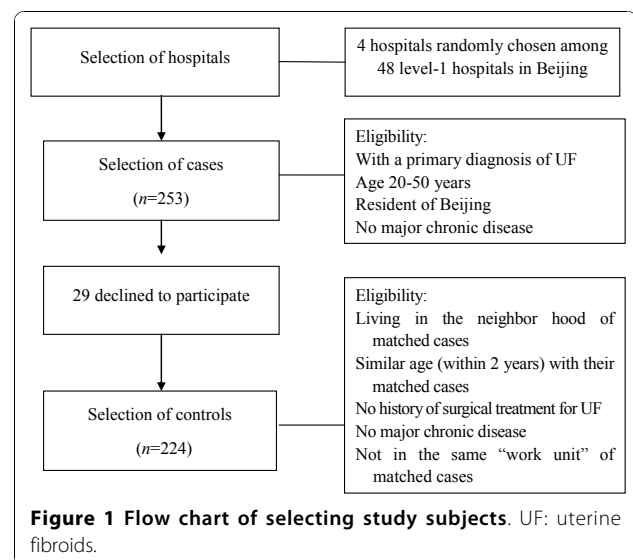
Selection of hospitals

4 hospitals randomly chosen among 48 level-1 hospitals in Beijing

Selection of cases ($n$=253)

Eligibility:
With a primary diagnosis of UF
Age 20-50 years
Resident of Beijing
No major chronic disease

29 declined to participate

Eligibility:
Living in the neighbor hood of matched cases
Similar age (within 2 years) with their matched cases
No history of surgical treatment for UF
No major chronic disease
Not in the same "work unit" of matched cases

Selection of controls ($n$=224)

**Figure 1 Flow chart of selecting study subjects**. UF: uterine fibroids.